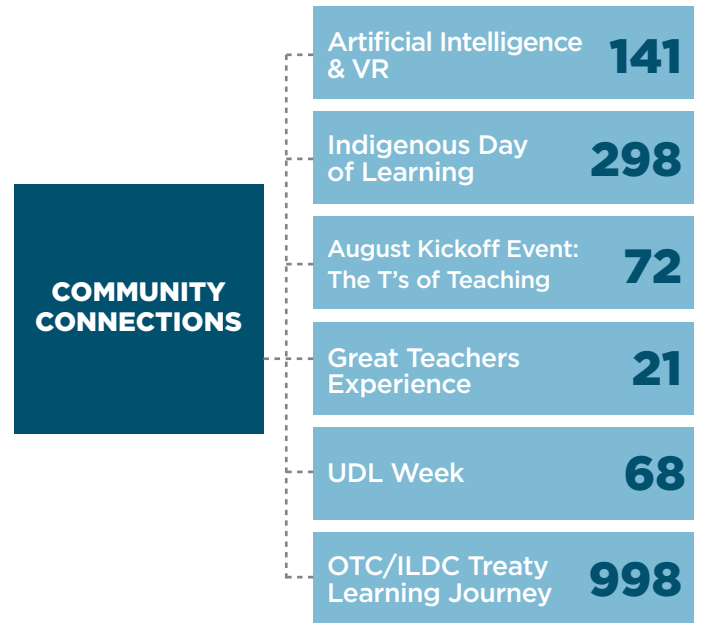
COMMUNITY CONNECTIONS

Artificial Intelligence & VR 141

Indigenous Day of Learning 298

August Kickoff Event: The T’s of Teaching 72

Great Teachers Experience 21

UDL Week 68

OTC/ILDC Treaty Learning Journey 998